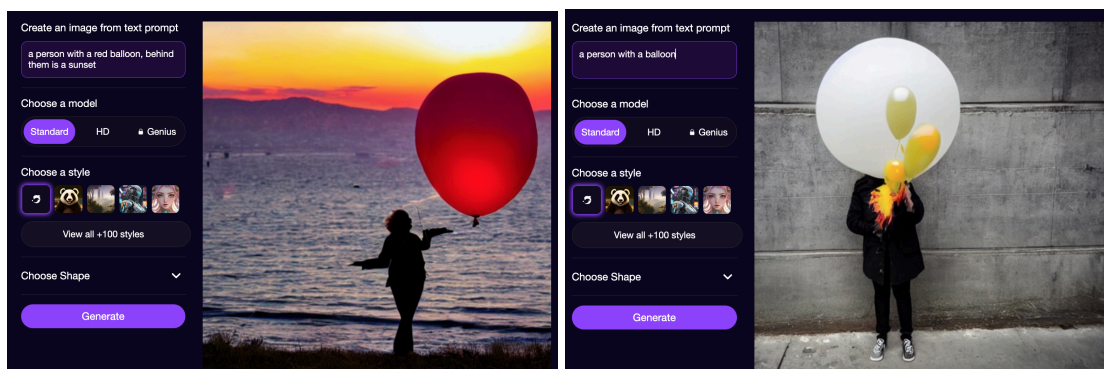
Create an image from text prompt

a person with a red balloon, behind them is a sunset

Choose a model

Standard HD Genius

Choose a style

View all +100 styles

Choose Shape

Generate

Create an image from text prompt

a person with a balloon

Choose a model

Standard HD Genius

Choose a style

View all +100 styles

Choose Shape

Generate